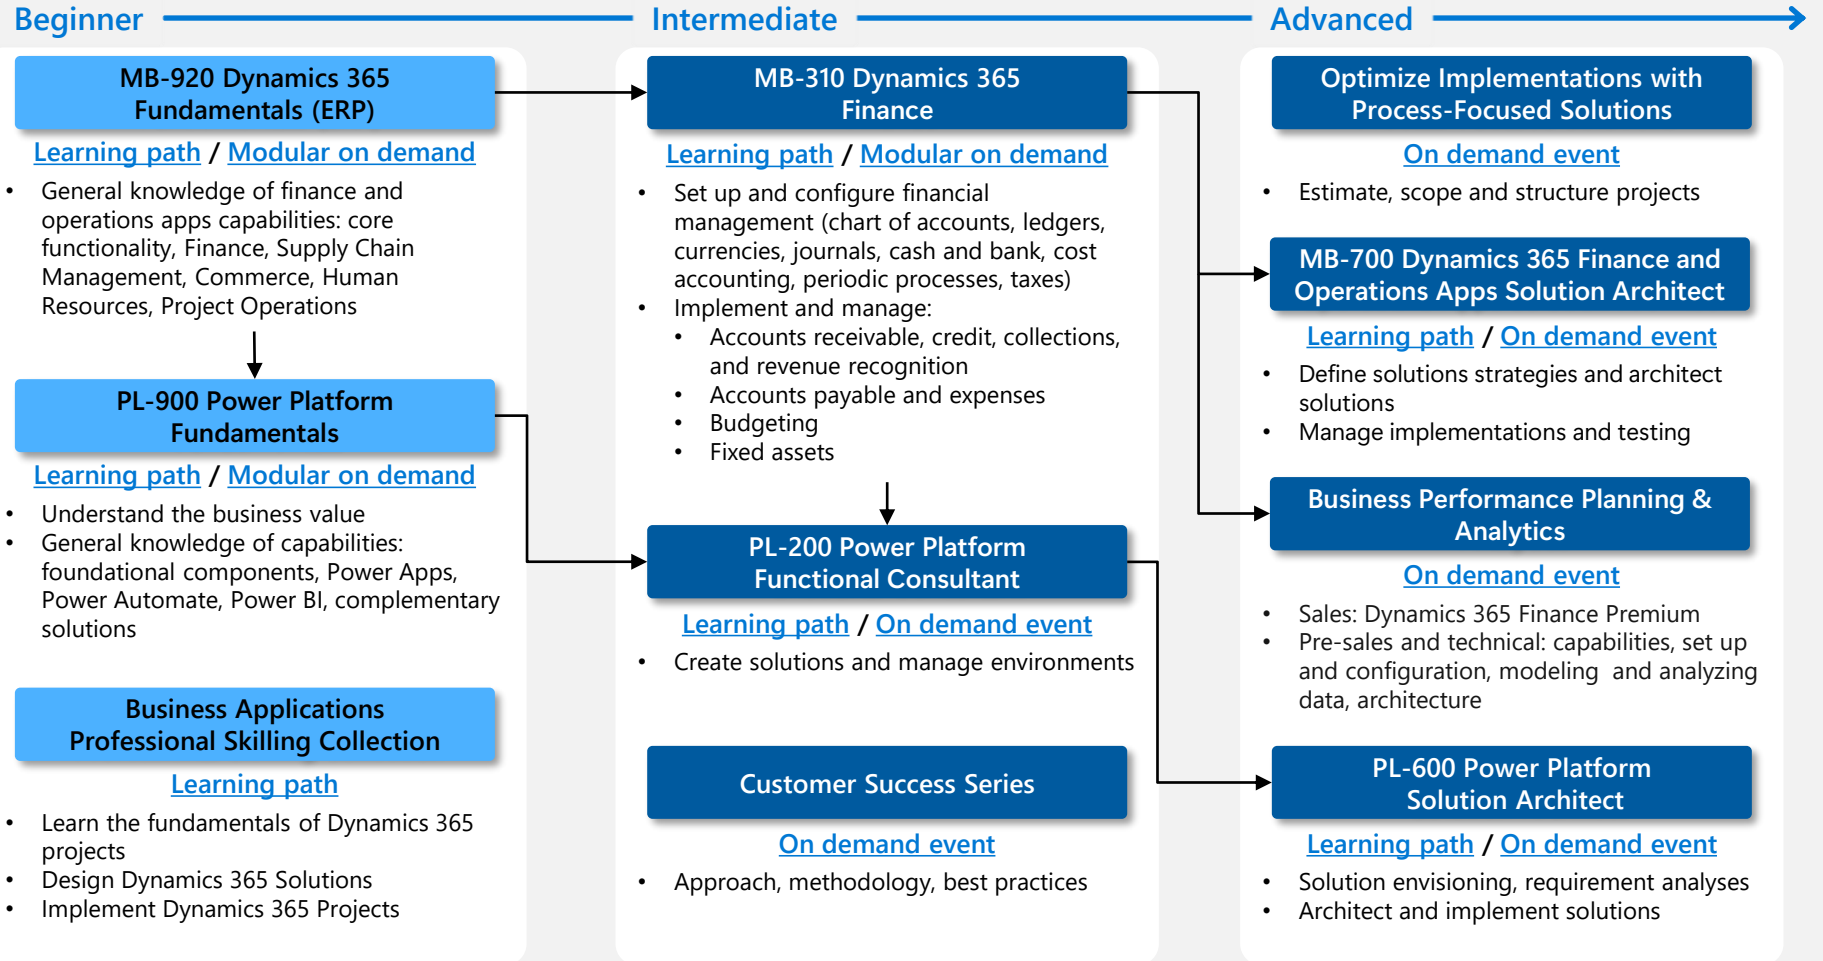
Beginner

Intermediate

Advanced

MB-920 Dynamics 365 Fundamentals (ERP)

Learning path / Modular on demand

- General knowledge of finance and operations apps capabilities: core functionality, Finance, Supply Chain Management, Commerce, Human Resources, Project Operations

PL-900 Power Platform Fundamentals

Learning path / Modular on demand

- Understand the business value
- General knowledge of capabilities: foundational components, Power Apps, Power Automate, Power BI, complementary solutions

Business Applications Professional Skilling Collection

Learning path

- Learn the fundamentals of Dynamics 365 projects
- Design Dynamics 365 Solutions
- Implement Dynamics 365 Projects

MB-310 Dynamics 365 Finance

Learning path / Modular on demand

- Set up and configure financial management (chart of accounts, ledgers, currencies, journals, cash and bank, cost accounting, periodic processes, taxes)
- Implement and manage:
  - Accounts receivable, credit, collections, and revenue recognition
  - Accounts payable and expenses
  - Budgeting
  - Fixed assets

PL-200 Power Platform Functional Consultant

Learning path / On demand event

- Create solutions and manage environments

Customer Success Series

On demand event

- Approach, methodology, best practices

Optimize Implementations with Process-Focused Solutions

On demand event

- Estimate, scope and structure projects

MB-700 Dynamics 365 Finance and Operations Apps Solution Architect

Learning path / On demand event

- Define solutions strategies and architect solutions
- Manage implementations and testing

Business Performance Planning & Analytics

On demand event

- Sales: Dynamics 365 Finance Premium
- Pre-sales and technical: capabilities, set up and configuration, modeling and analyzing data, architecture

PL-600 Power Platform Solution Architect

Learning path / On demand event

- Solution envisioning, requirement analyses
- Architect and implement solutions